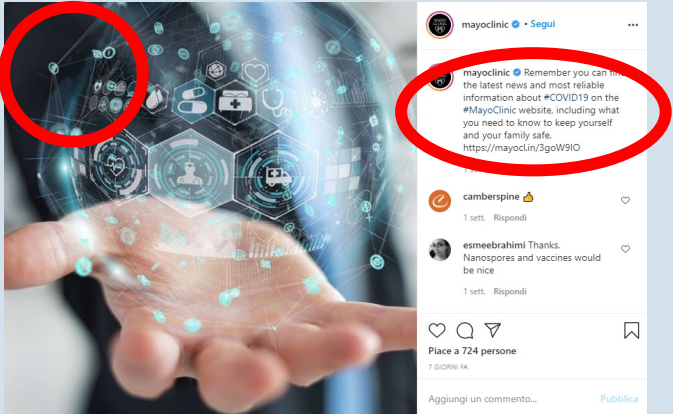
mayoclinic • Segui

mayoclinic Remember you can find the latest news and most reliable information about #COVID19 on the #MayoClinic website, including what you need to know to keep yourself and your family safe. https://mayocl.in/3goW9IO

1 sett.

camberspine 👍

1 sett. Rispondi

esmeebrahimi Thanks. Nanospores and vaccines would be nice

1 sett. Rispondi

Piace a 724 persone

7 GIORNI FA

Aggiungi un commento...

Pubblica